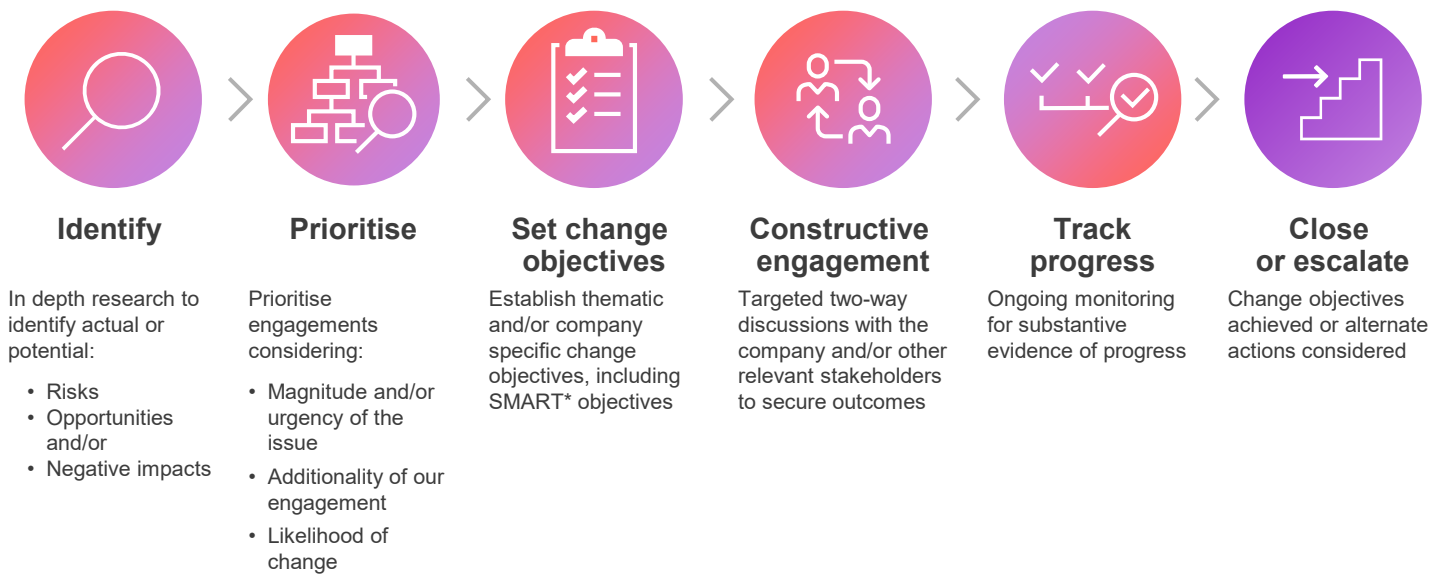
Identify

In depth research to identify actual or potential:

- Risks
- Opportunities and/or
- Negative impacts

Prioritise

Prioritise engagements considering:

- Magnitude and/or urgency of the issue
- Additionality of our engagement
- Likelihood of change

Set change objectives

Establish thematic and/or company specific change objectives, including SMART* objectives

Constructive engagement

Targeted two-way discussions with the company and/or other relevant stakeholders to secure outcomes

Track progress

Ongoing monitoring for substantive evidence of progress

Close or escalate

Change objectives achieved or alternate actions considered